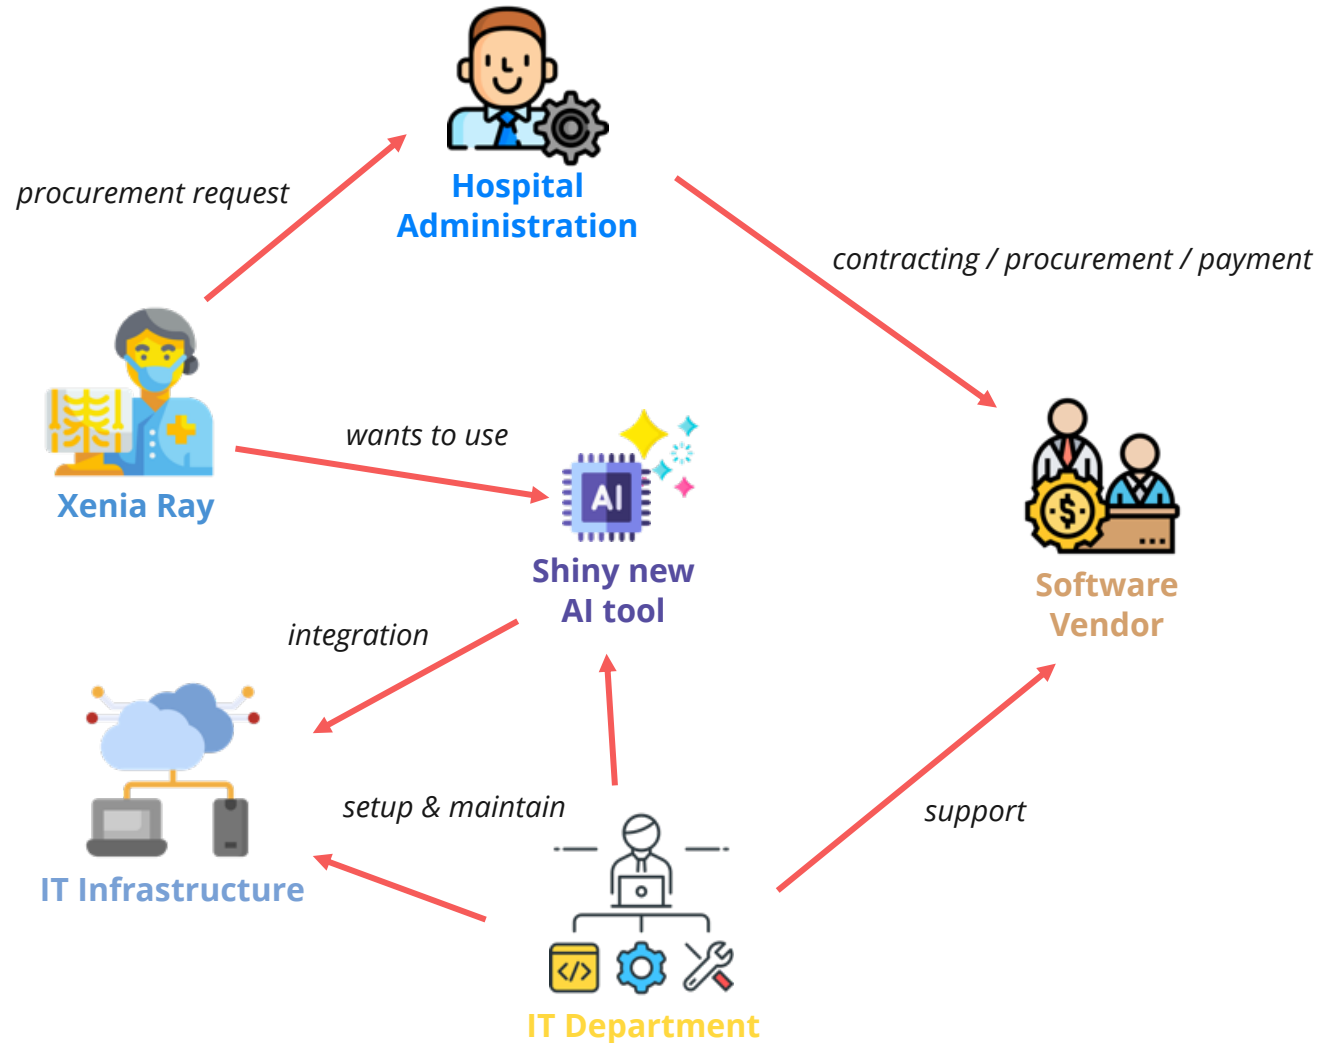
procurement request

Hospital Administration

contracting / procurement / payment

wants to use

AI

Xenia Ray

Shiny new AI tool

Software Vendor

integration

setup & maintain

support

IT Infrastructure

IT Department